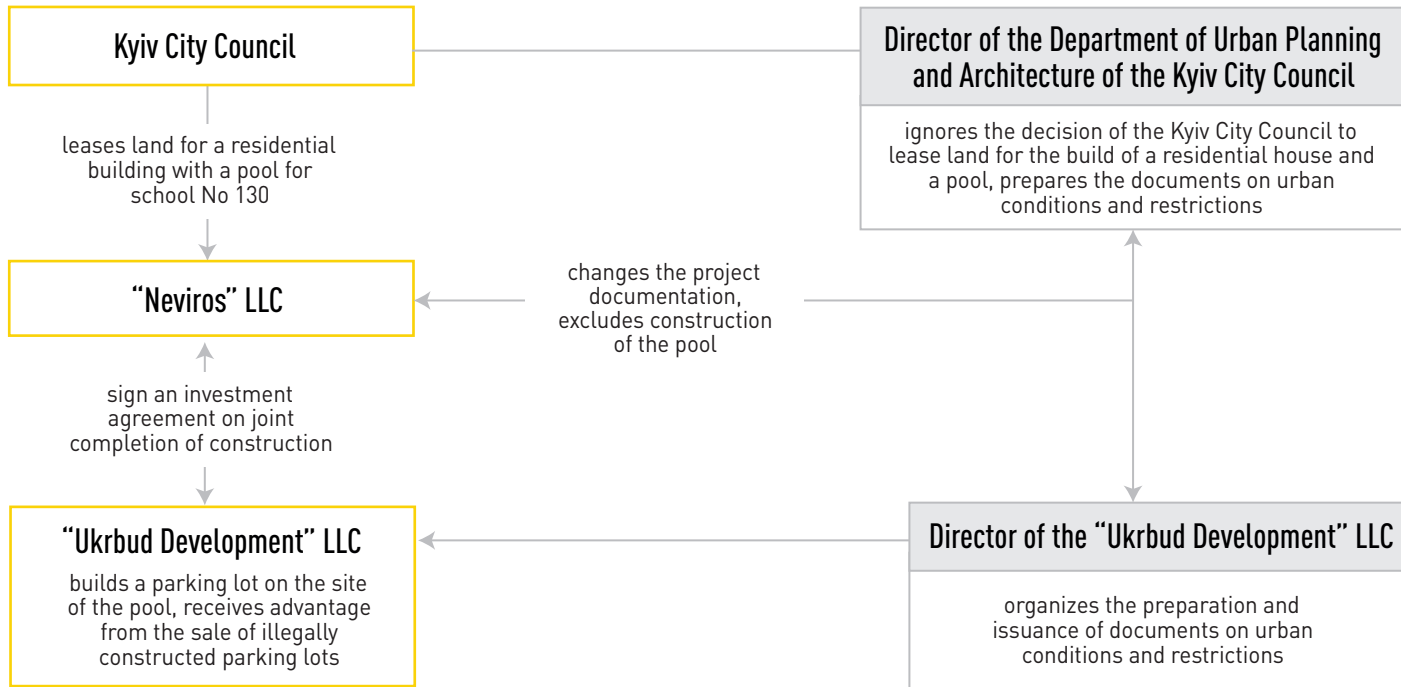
Kyiv City Council

Director of the Department of Urban Planning and Architecture of the Kyiv City Council

ignores the decision of the Kyiv City Council to lease land for the build of a residential house and a pool, prepares the documents on urban conditions and restrictions

leases land for a residential building with a pool for school No 130

"Neviros" LLC

changes the project documentation, excludes construction of the pool

sign an investment agreement on joint completion of construction

"Ukrbud Development" LLC

builds a parking lot on the site of the pool, receives advantage from the sale of illegally constructed parking lots

Director of the "Ukrbud Development" LLC

organizes the preparation and issuance of documents on urban conditions and restrictions